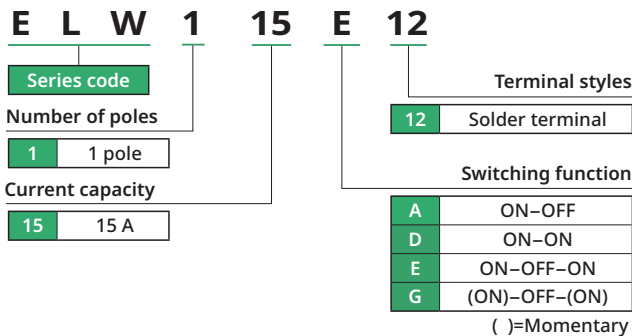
E L W 1 15 E 12

Series code

Number of poles

| 1 | 1 pole |
|---|---|

Current capacity

| 15 | 15 A |
|---|---|

Terminal styles

| 12 | Solder terminal |
|---|---|

Switching function

| A | ON–OFF |
|---|---|
| D | ON–ON |
| E | ON–OFF–ON |
| G | (ON)–OFF–(ON) |

( )=Momentary